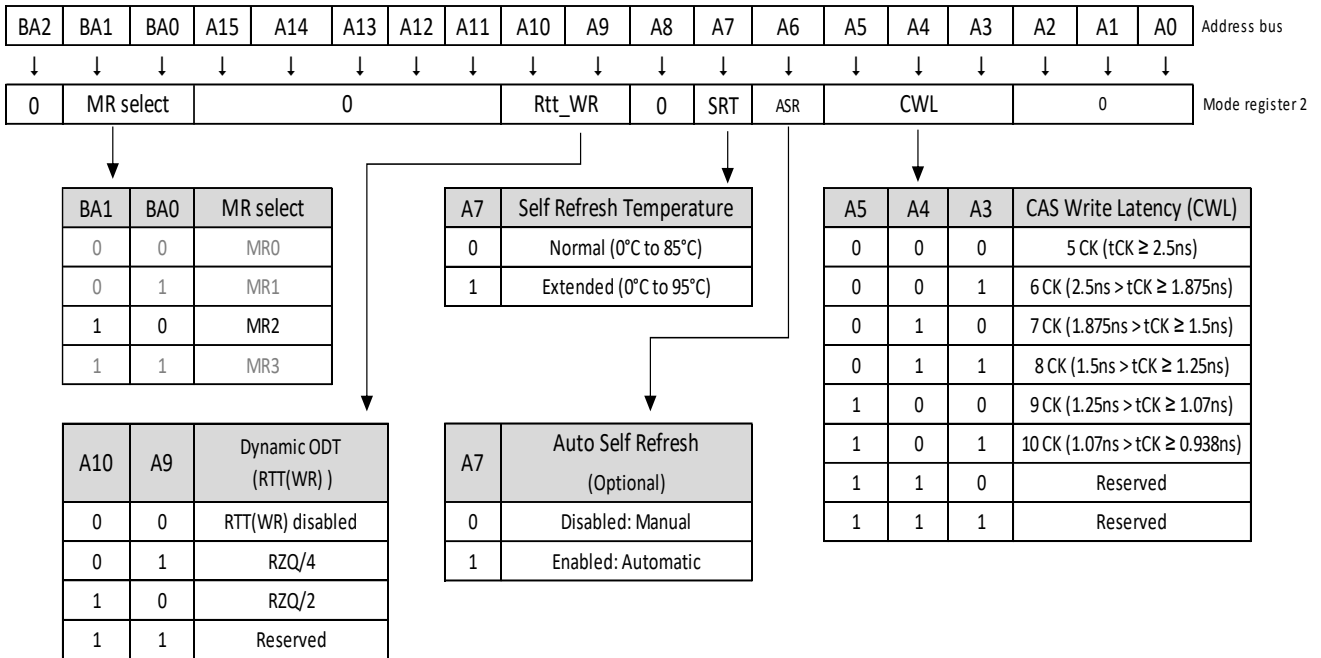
| BA2 | BA1 | BA0 | A15 | A14 | A13 | A12 | A11 | A10 | A9 | A8 | A7 | A6 | A5 | A4 | A3 | A2 | A1 | A0 |
|---|---|---|---|---|---|---|---|---|---|---|---|---|---|---|---|---|---|---|

Address bus

| 0 | MR select | 0 | Rtt_WR | 0 | SRT | ASR | CWL | 0 |
|---|---|---|---|---|---|---|---|---|

Mode register 2

| BA1 | BA0 | MR select |
|---|---|---|
| 0 | 0 | MR0 |
| 0 | 1 | MR1 |
| 1 | 0 | MR2 |
| 1 | 1 | MR3 |

| A7 | Self Refresh Temperature |
|---|---|
| 0 | Normal (0°C to 85°C) |
| 1 | Extended (0°C to 95°C) |

| A5 | A4 | A3 | CAS Write Latency (CWL) |
|---|---|---|---|
| 0 | 0 | 0 | 5 CK (tCK ≥ 2.5ns) |
| 0 | 0 | 1 | 6 CK (2.5ns > tCK ≥ 1.875ns) |
| 0 | 1 | 0 | 7 CK (1.875ns > tCK ≥ 1.5ns) |
| 0 | 1 | 1 | 8 CK (1.5ns > tCK ≥ 1.25ns) |
| 1 | 0 | 0 | 9 CK (1.25ns > tCK ≥ 1.07ns) |
| 1 | 0 | 1 | 10 CK (1.07ns > tCK ≥ 0.938ns) |
| 1 | 1 | 0 | Reserved |
| 1 | 1 | 1 | Reserved |

| A10 | A9 | Dynamic ODT (RTT(WR) ) |
|---|---|---|
| 0 | 0 | RTT(WR) disabled |
| 0 | 1 | RZQ/4 |
| 1 | 0 | RZQ/2 |
| 1 | 1 | Reserved |

| A7 | Auto Self Refresh (Optional) |
|---|---|
| 0 | Disabled: Manual |
| 1 | Enabled: Automatic |